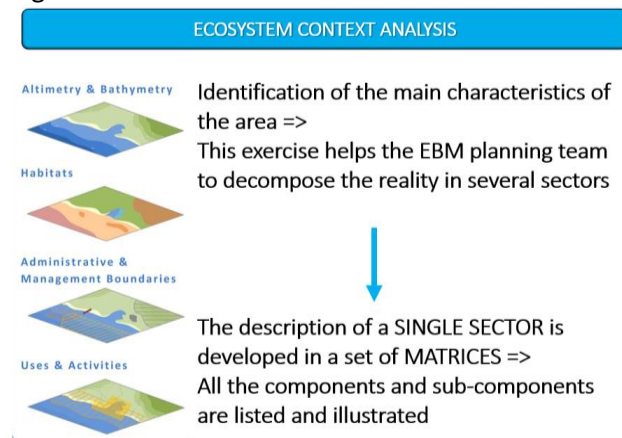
ECOSYSTEM CONTEXT ANALYSIS

Altimetry & Bathymetry

Habitats

Administrative & Management Boundaries

Uses & Activities

Identification of the main characteristics of the area =>
This exercise helps the EBM planning team to decompose the reality in several sectors

The description of a SINGLE SECTOR is developed in a set of MATRICES =>
All the components and sub-components are listed and illustrated